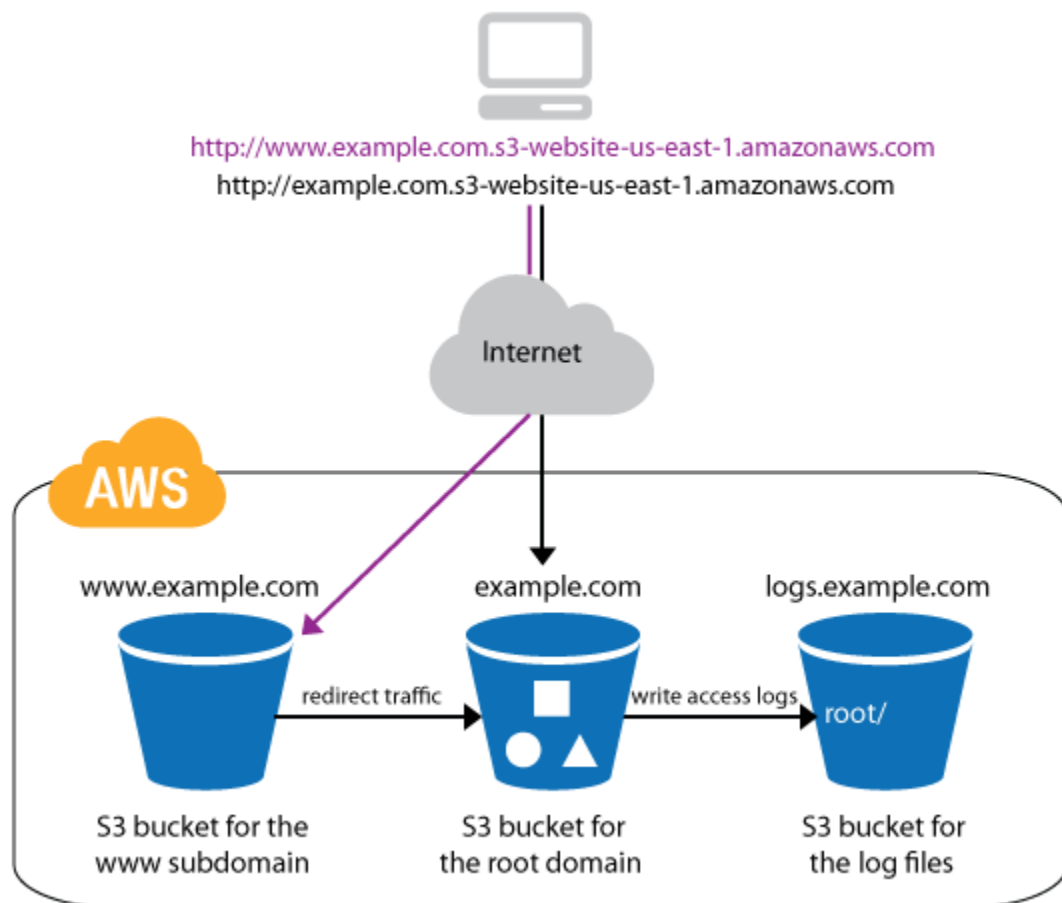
http://www.example.com.s3-website-us-east-1.amazonaws.com
http://example.com.s3-website-us-east-1.amazonaws.com

Internet

AWS

www.example.com

example.com

logs.example.com

redirect traffic

write access logs

root/

S3 bucket for the www subdomain

S3 bucket for the root domain

S3 bucket for the log files